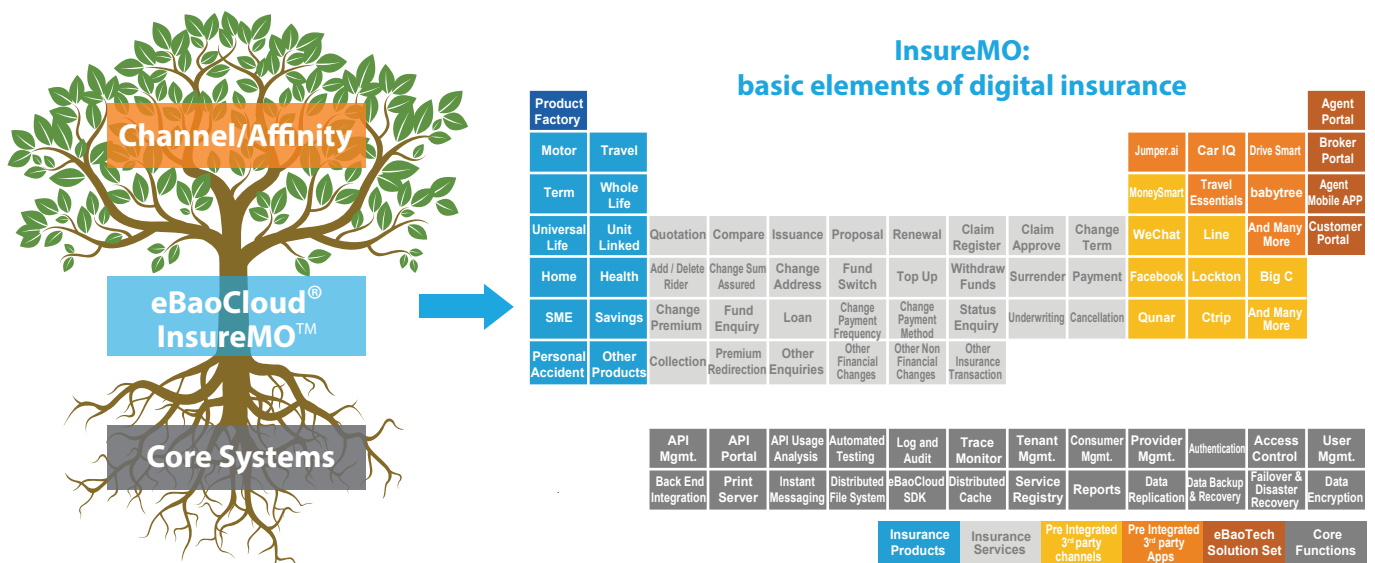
Channel/Affinity

eBaoCloud®
InsureMO™

Core Systems

InsureMO:
basic elements of digital insurance

Product Factory

Agent Portal

Motor | Travel
Term | Whole Life
Universal Life | Unit Linked
Home | Health
SME | Savings
Personal Accident | Other Products

Jumper.ai | Car IQ | Drive Smart | Broker Portal
MoneySmart | Travel Essentials | babytree | Agent Mobile APP
WeChat | Line | And Many More | Customer Portal
Facebook | Lockton | Big C
Qunar | Ctrip | And Many More

| Quotation | Compare | Issuance | Proposal | Renewal | Claim Register | Claim Approve | Change Term |
|---|---|---|---|---|---|---|---|
| Add / Delete Rider | Change Sum Assured | Change Address | Fund Switch | Top Up | Withdraw Funds | Surrender | Payment |
| Change Premium | Fund Enquiry | Loan | Change Payment Frequency | Change Payment Method | Status Enquiry | Underwriting | Cancellation |
| Collection | Premium Redirection | Other Enquiries | Other Financial Changes | Other Non Financial Changes | Other Insurance Transaction | | |

| API Mgmt. | API Portal | API Usage Analysis | Automated Testing | Log and Audit | Trace Monitor | Tenant Mgmt. | Consumer Mgmt. | Provider Mgmt. | Authentication | Access Control | User Mgmt. |
|---|---|---|---|---|---|---|---|---|---|---|---|
| Back End Integration | Print Server | Instant Messaging | Distributed File System | eBaoCloud SDK | Distributed Cache | Service Registry | Reports | Data Replication | Data Backup & Recovery | Failover & Disaster Recovery | Data Encryption |

Insurance Products | Insurance Services | Pre Integrated 3rd party channels | Pre Integrated 3rd party Apps | eBaoTech Solution Set | Core Functions